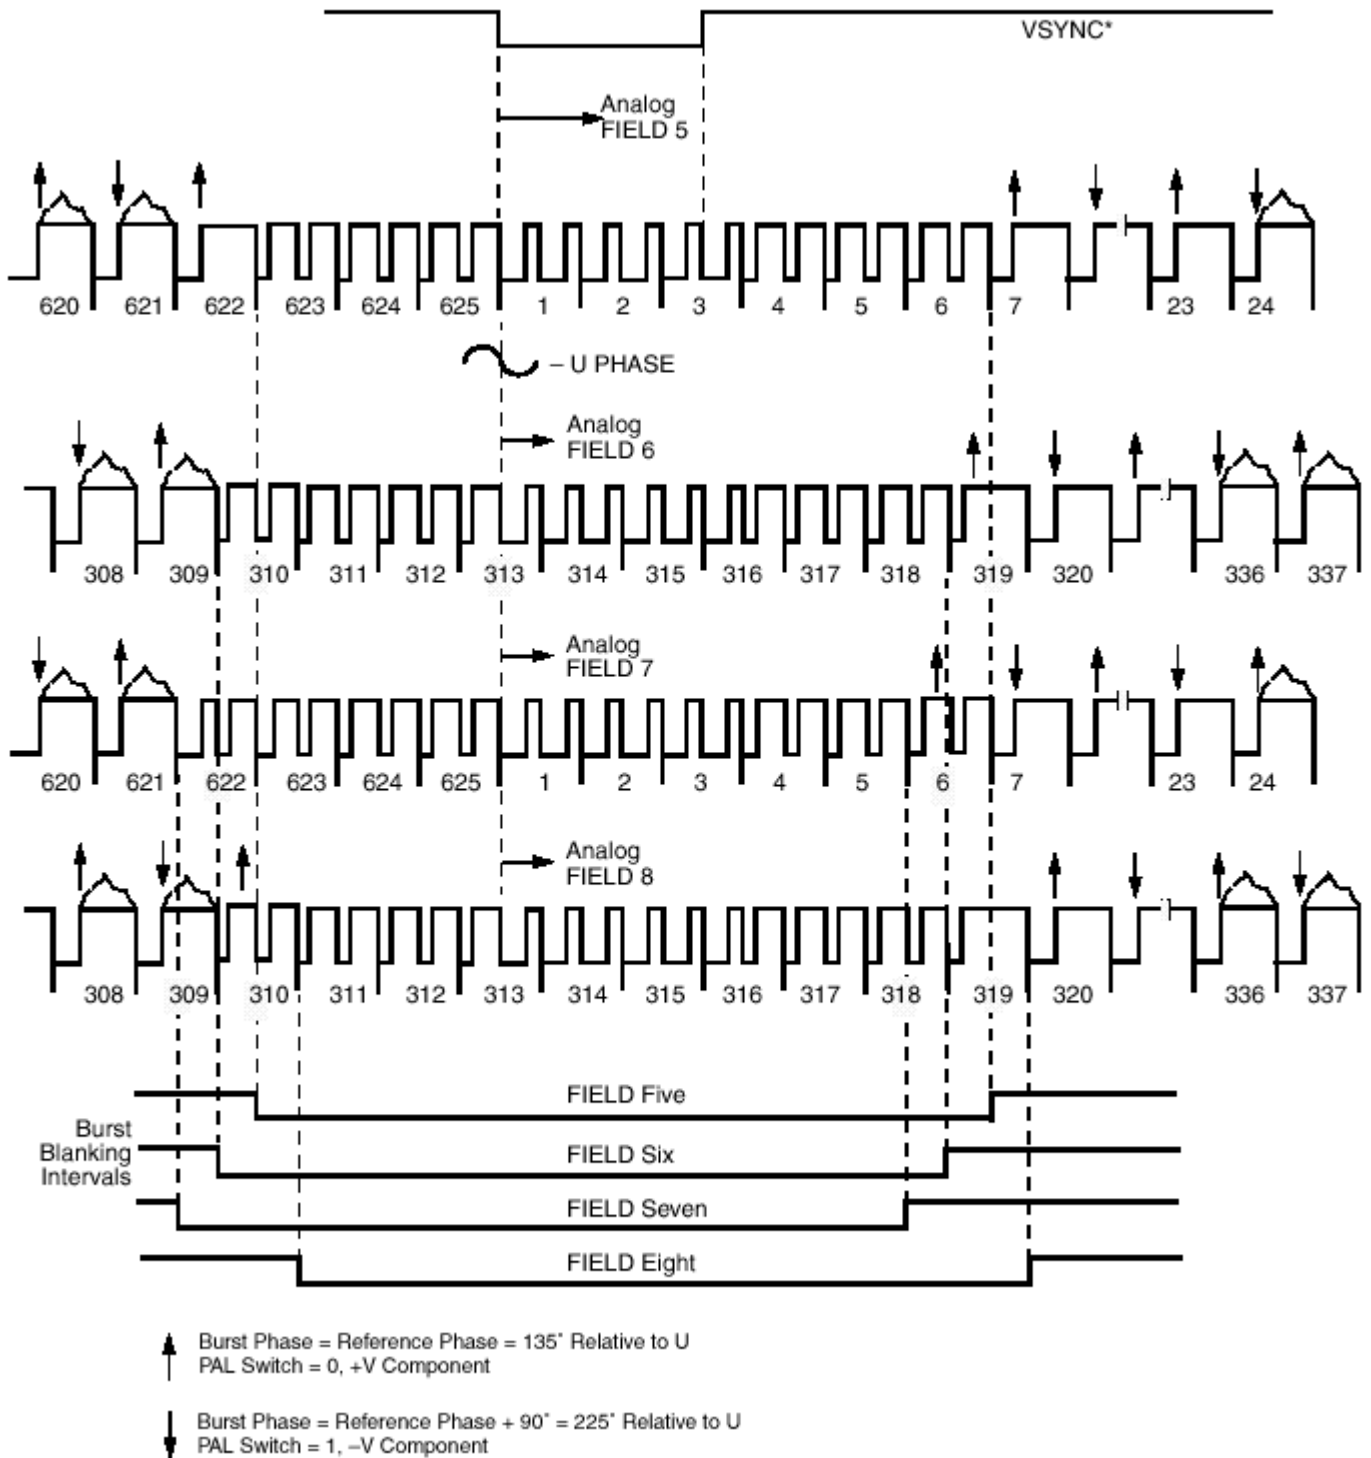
VSYNC*

Analog FIELD 5

620 621 622 623 624 625 1 2 3 4 5 6 7 23 24

– U PHASE

Analog FIELD 6

308 309 310 311 312 313 314 315 316 317 318 319 320 336 337

Analog FIELD 7

620 621 622 623 624 625 1 2 3 4 5 6 7 23 24

Analog FIELD 8

308 309 310 311 312 313 314 315 316 317 318 319 320 336 337

Burst Blanking Intervals

FIELD Five

FIELD Six

FIELD Seven

FIELD Eight

Burst Phase = Reference Phase = 135˚ Relative to U
PAL Switch = 0, +V Component

Burst Phase = Reference Phase + 90˚ = 225˚ Relative to U
PAL Switch = 1, –V Component